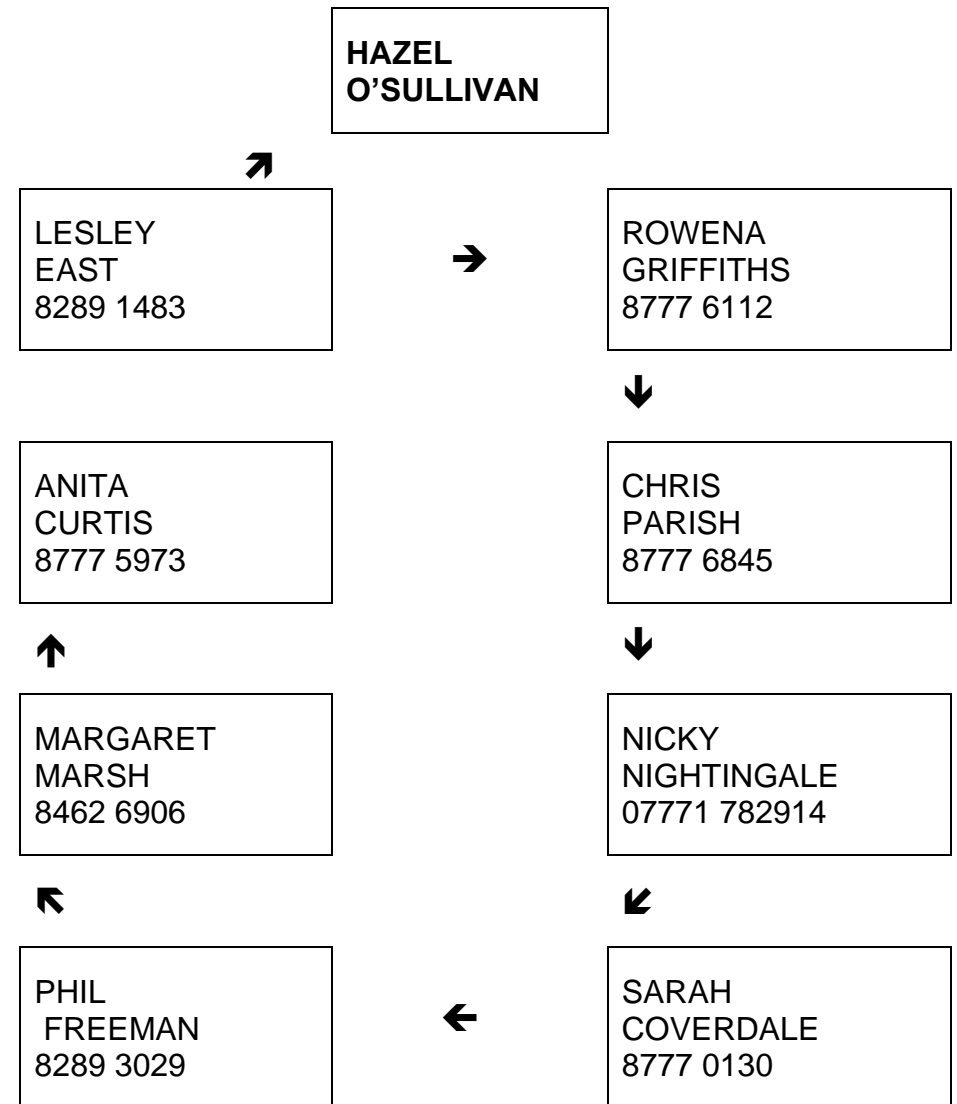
HAZEL
O'SULLIVAN

LESLEY
EAST
8289 1483

ROWENA
GRIFFITHS
8777 6112

ANITA
CURTIS
8777 5973

CHRIS
PARISH
8777 6845

MARGARET
MARSH
8462 6906

NICKY
NIGHTINGALE
07771 782914

PHIL
FREEMAN
8289 3029

SARAH
COVERDALE
8777 0130